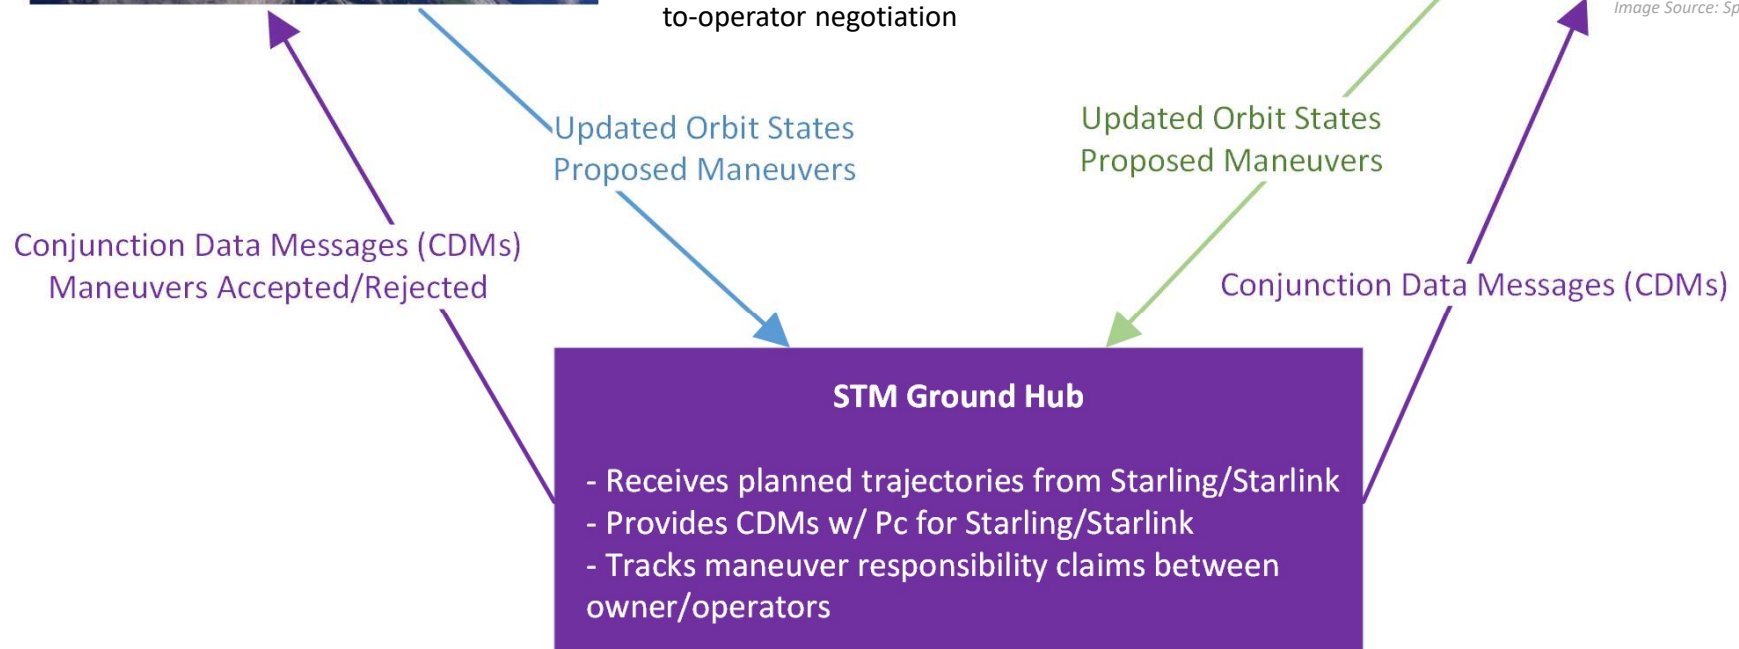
to-operator negotiation

Image Source: Sp

Updated Orbit States
Proposed Maneuvers

Updated Orbit States
Proposed Maneuvers

Conjunction Data Messages (CDMs)
Maneuvers Accepted/Rejected

Conjunction Data Messages (CDMs)

**STM Ground Hub**

- Receives planned trajectories from Starling/Starlink
- Provides CDMs w/ Pc for Starling/Starlink
- Tracks maneuver responsibility claims between owner/operators